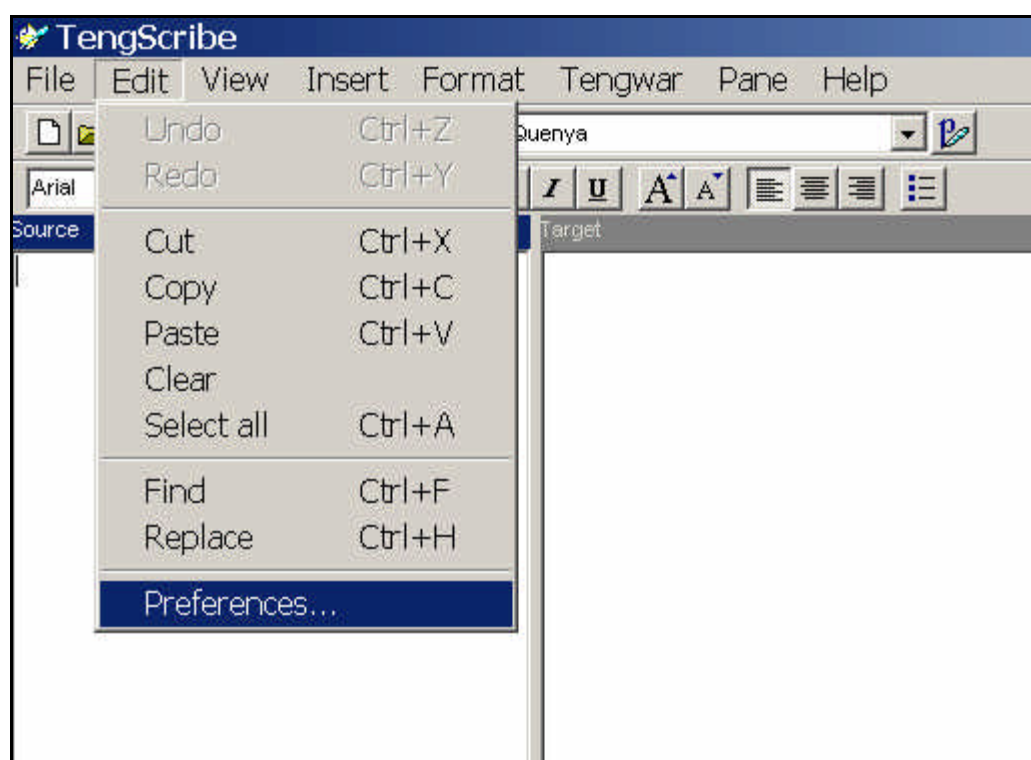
TengScribe

File Edit View Insert Format Tengwar Pane Help

Quenya

Arial

I U A A

Source

Target

Undo Ctrl+Z
Redo Ctrl+Y
Cut Ctrl+X
Copy Ctrl+C
Paste Ctrl+V
Clear
Select all Ctrl+A
Find Ctrl+F
Replace Ctrl+H
Preferences...